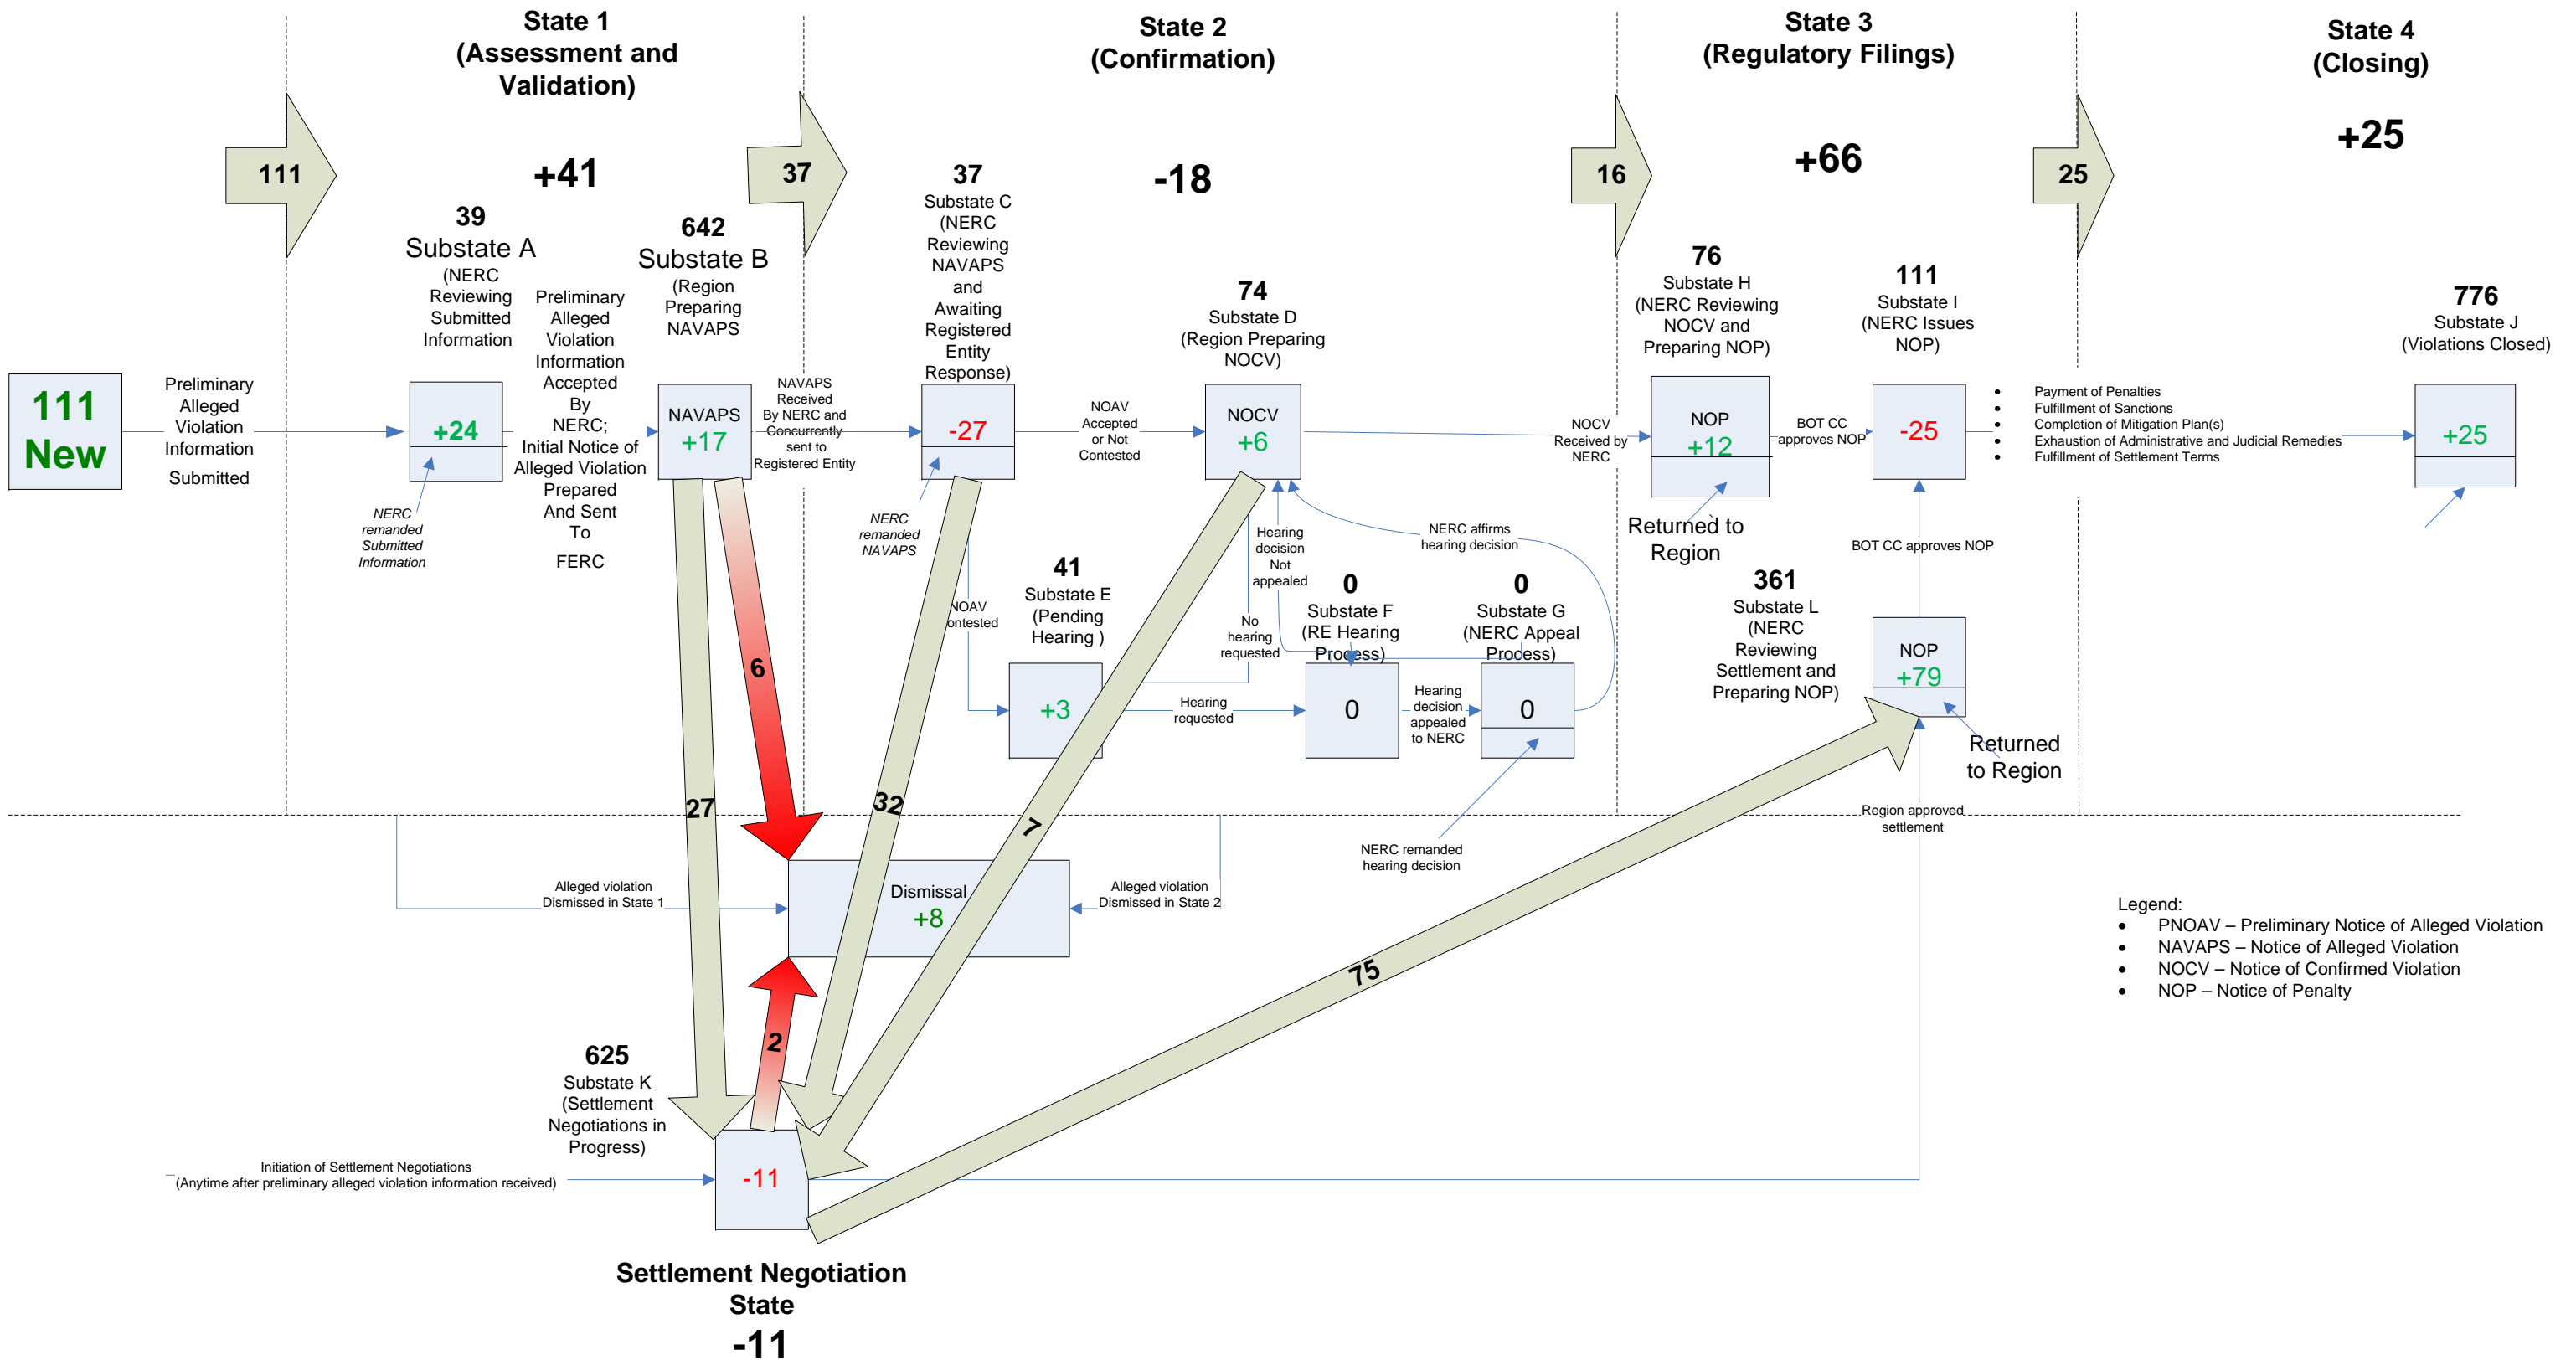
State 1 (Assessment and Validation)

State 2 (Confirmation)

State 3 (Regulatory Filings)

State 4 (Closing)

111

+41

37

-18

16

+66

25

+25

111 New

Preliminary Alleged Violation Information Submitted

39
Substate A
(NERC Reviewing Submitted Information

+24

NERC remanded Submitted Information

Preliminary Alleged Violation Information Accepted By NERC; Initial Notice of Alleged Violation Prepared And Sent To FERC

642
Substate B
(Region Preparing NAVAPS

NAVAPS
+17

NAVAPS Received By NERC and Concurrently sent to Registered Entity

37
Substate C
(NERC Reviewing NAVAPS and Awaiting Registered Entity Response)

-27

NERC remanded NAVAPS

NOAV Accepted or Not Contested

74
Substate D
(Region Preparing NOCV)

NOCV
+6

NOAV ontested

41
Substate E
(Pending Hearing )

+3

Hearing requested

Hearing decision Not appealed

No hearing requested

0
Substate F
(RE Hearing Process)

0

Hearing decision appealed to NERC

0
Substate G
(NERC Appeal Process)

0

NERC affirms hearing decision

NERC remanded hearing decision

NOCV Received by NERC

76
Substate H
(NERC Reviewing NOCV and Preparing NOP)

NOP
+12

Returned to Region

BOT CC approves NOP

111
Substate I
(NERC Issues NOP)

-25

BOT CC approves NOP

361
Substate L
(NERC Reviewing Settlement and Preparing NOP)

NOP
+79

Returned to Region

Region approved settlement

• Payment of Penalties
• Fulfillment of Sanctions
• Completion of Mitigation Plan(s)
• Exhaustion of Administrative and Judicial Remedies
• Fulfillment of Settlement Terms

776
Substate J
(Violations Closed)

+25

6

27

32

7

75

2

Alleged violation Dismissed in State 1

Dismissal
+8

Alleged violation Dismissed in State 2

625
Substate K
(Settlement Negotiations in Progress)

Initiation of Settlement Negotiations (Anytime after preliminary alleged violation information received)

-11

Settlement Negotiation State
-11

Legend:
• PNOAV – Preliminary Notice of Alleged Violation
• NAVAPS – Notice of Alleged Violation
• NOCV – Notice of Confirmed Violation
• NOP – Notice of Penalty